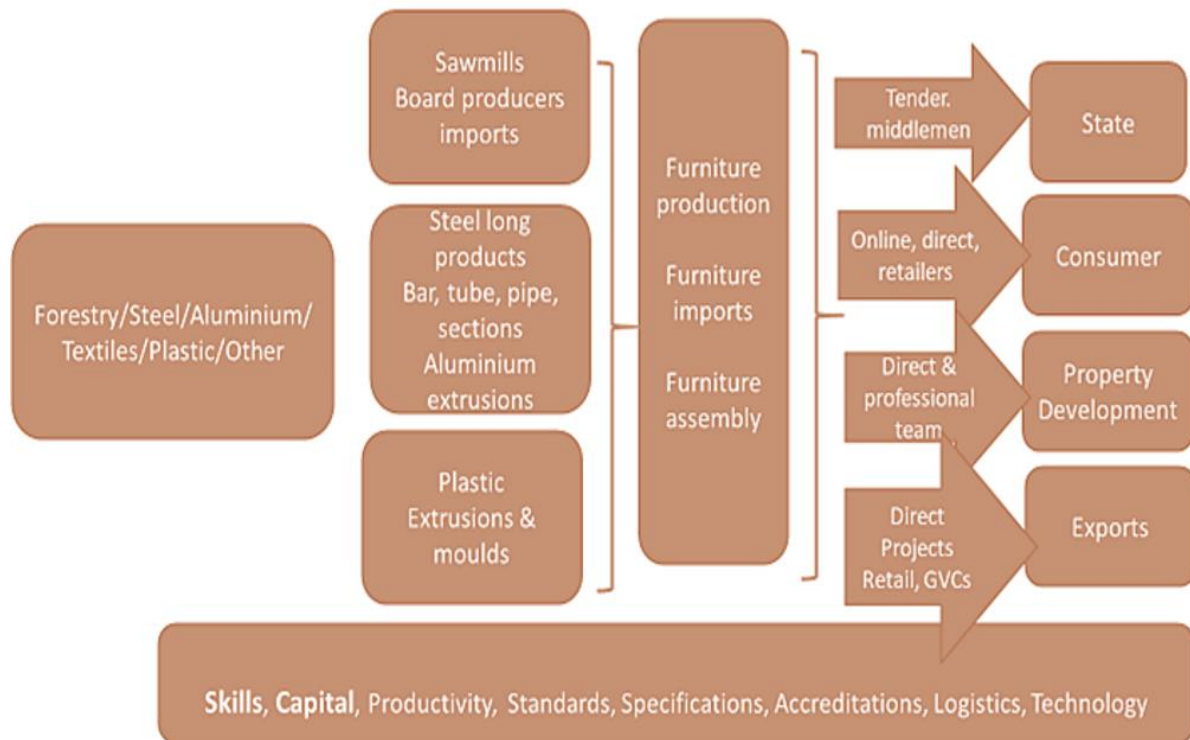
Forestry/Steel/Aluminium/ Textiles/Plastic/Other

Sawmills
Board producers
imports

Steel long products
Bar, tube, pipe, sections
Aluminium extrusions

Plastic Extrusions & moulds

Furniture production

Furniture imports

Furniture assembly

Tender. middlemen

State

Online, direct, retailers

Consumer

Direct & professional team

Property Development

Direct
Projects
Retail, GVCs

Exports

Skills, Capital, Productivity, Standards, Specifications, Accreditations, Logistics, Technology